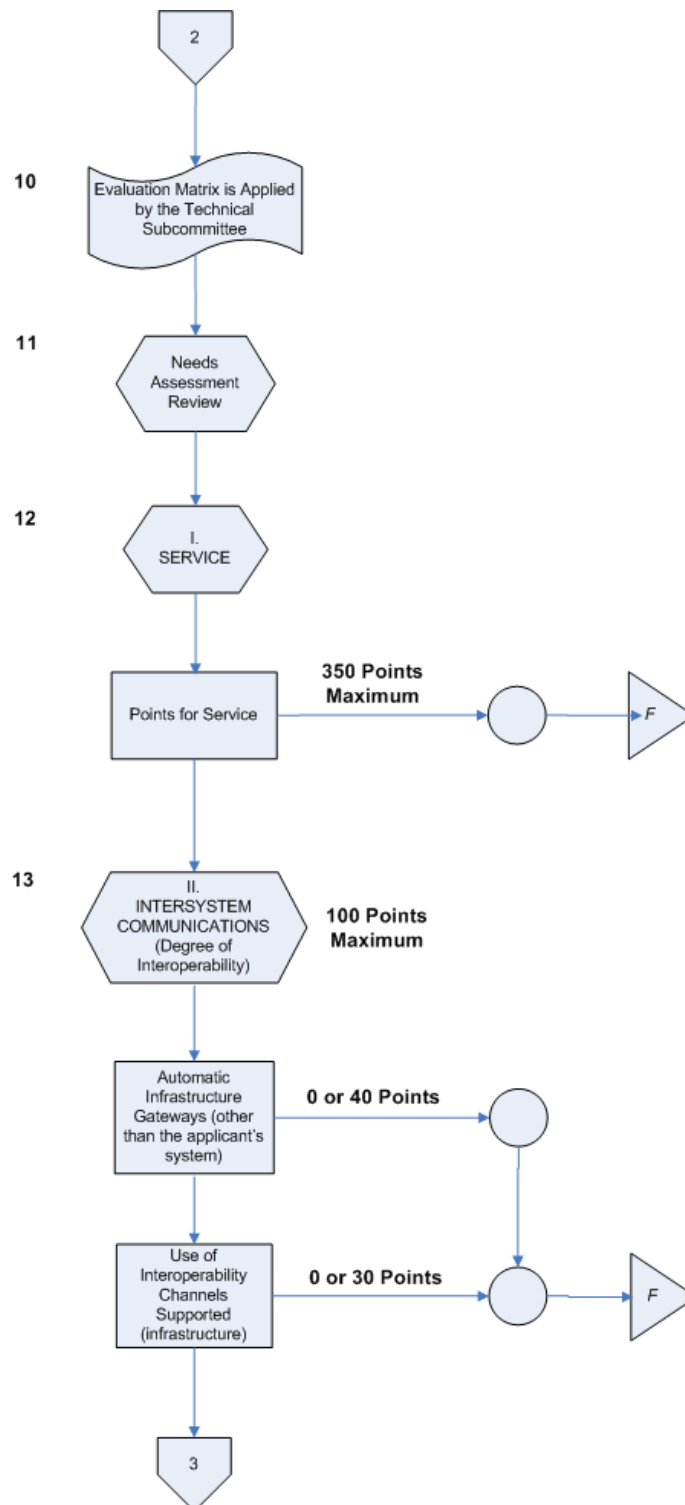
2

10

Evaluation Matrix is Applied by the Technical Subcommittee

11

Needs Assessment Review

12

I. SERVICE

Points for Service

350 Points Maximum

F

13

II. INTERSYSTEM COMMUNICATIONS (Degree of Interoperability)

100 Points Maximum

Automatic Infrastructure Gateways (other than the applicant's system)

0 or 40 Points

Use of Interoperability Channels Supported (infrastructure)

0 or 30 Points

F

3